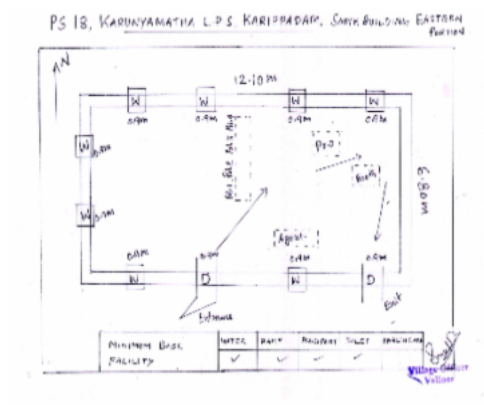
PS 18, KARUNYAMATHA L.P.S KARIPPADAM, SOUTH BUILDING EASTERN PORTION

N

12.10m

W W W W

0.9m 0.9m 0.9m 0.9m

W 0.9m

W 0.9m

Polling Party Waiting

PrO

Booth

Agent

6.80m

0.9m 0.9m 0.9m 0.9m

W D W D

Entrance

Exit

| MINIMUM BASIC FACILITY | WATER | RAMP | PAVEMENT | TOILET | FURNITURE |
|---|---|---|---|---|---|
| | ✓ | ✓ | ✓ | ✓ | ✓ |

Village Officer Vellore